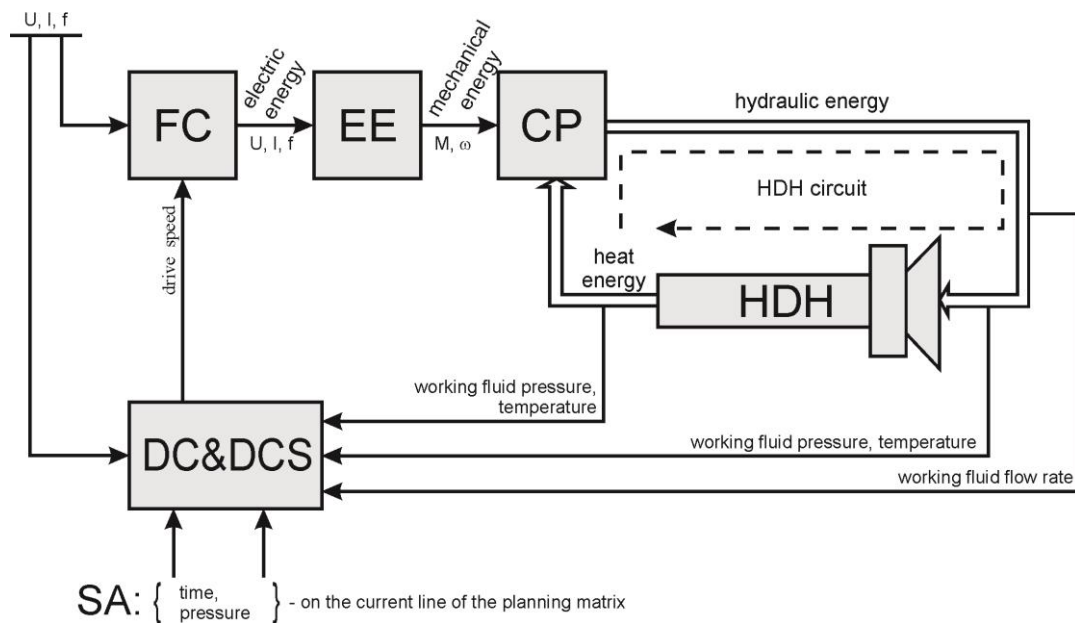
U, I, f

FC

electric energy

U, I, f

EE

mechanical energy

M, ω

CP

hydraulic energy

HDH circuit

heat energy

HDH

drive speed

working fluid pressure, temperature

DC&DCS

working fluid pressure, temperature

working fluid flow rate

SA: $\left\{ \begin{array}{l} \text{time,} \\ \text{pressure} \end{array} \right\}$ - on the current line of the planning matrix